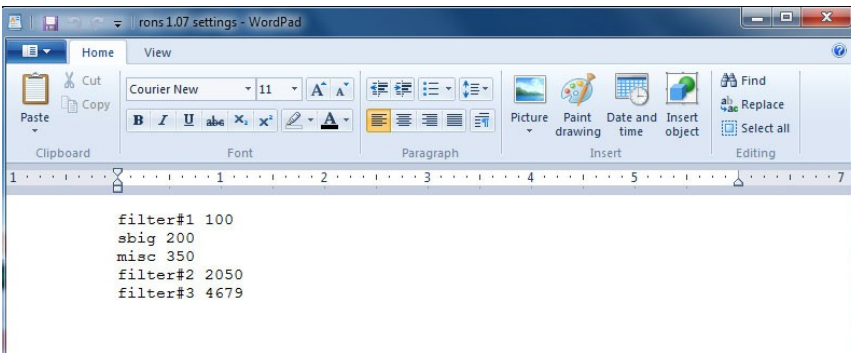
rons 1.07 settings - WordPad

Home
View

Paste
Cut
Copy
Clipboard

Courier New
11
B
I
U
abc
$X_2$
$X^2$
Font

Paragraph

Picture
Paint drawing
Date and time
Insert object
Insert

Find
Replace
Select all
Editing

1 · 1 · 2 · 3 · 4 · 5 · 6 · 7

filter#1 100
sbig 200
misc 350
filter#2 2050
filter#3 4679